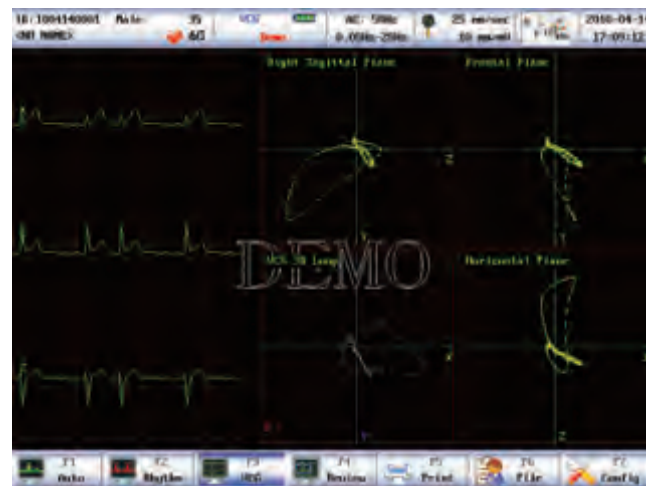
ID:1004140001 Male 35
<NO NAME> 60
VCG
Demo
AC: 50Hz
0.05Hz-25Hz
25 mm/sec
10 mm/mV
2016-04-1
17:09:12

Right Sagittal Plane
Frontal Plane
Z
Z
Y
VCG 3D Loop
DEMO
Horizontal Plane
Z
X
Y
Z

F1 Auto
F2 Rhythm
F3 VCG
F4 Review
F5 Print
F6 File
F7 Config